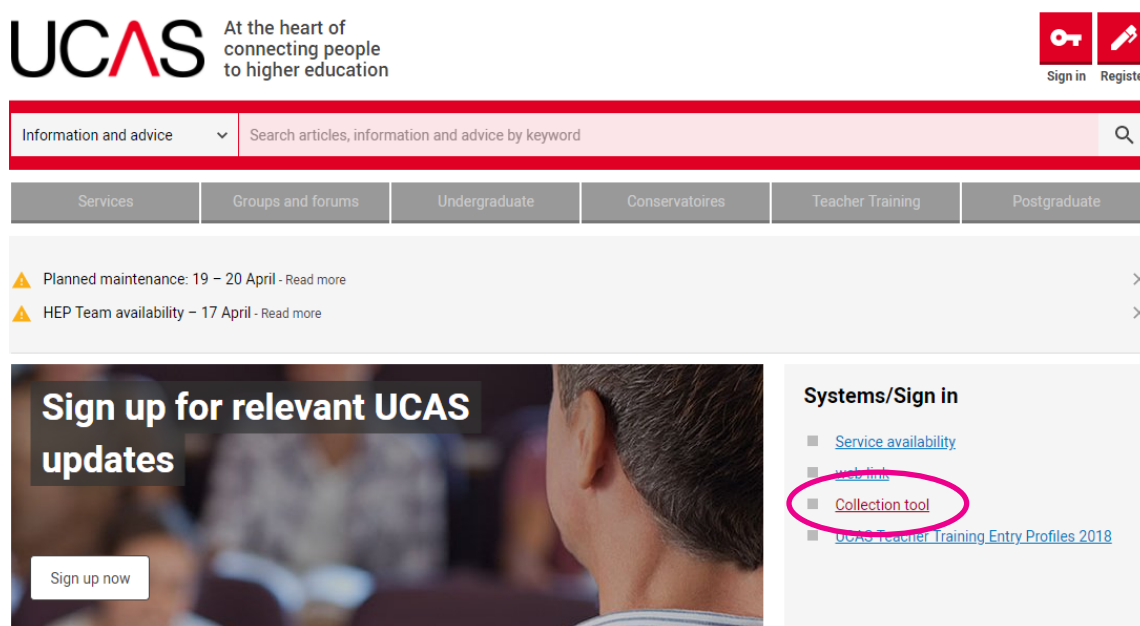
UCAS At the heart of connecting people to higher education

Sign in Registe

Information and advice

Search articles, information and advice by keyword

Services Groups and forums Undergraduate Conservatoires Teacher Training Postgraduate

Planned maintenance: 19 – 20 April - Read more

HEP Team availability – 17 April - Read more

Sign up for relevant UCAS updates

Sign up now

Systems/Sign in

Service availability

web-link

Collection tool

UCAS Teacher Training Entry Profiles 2018